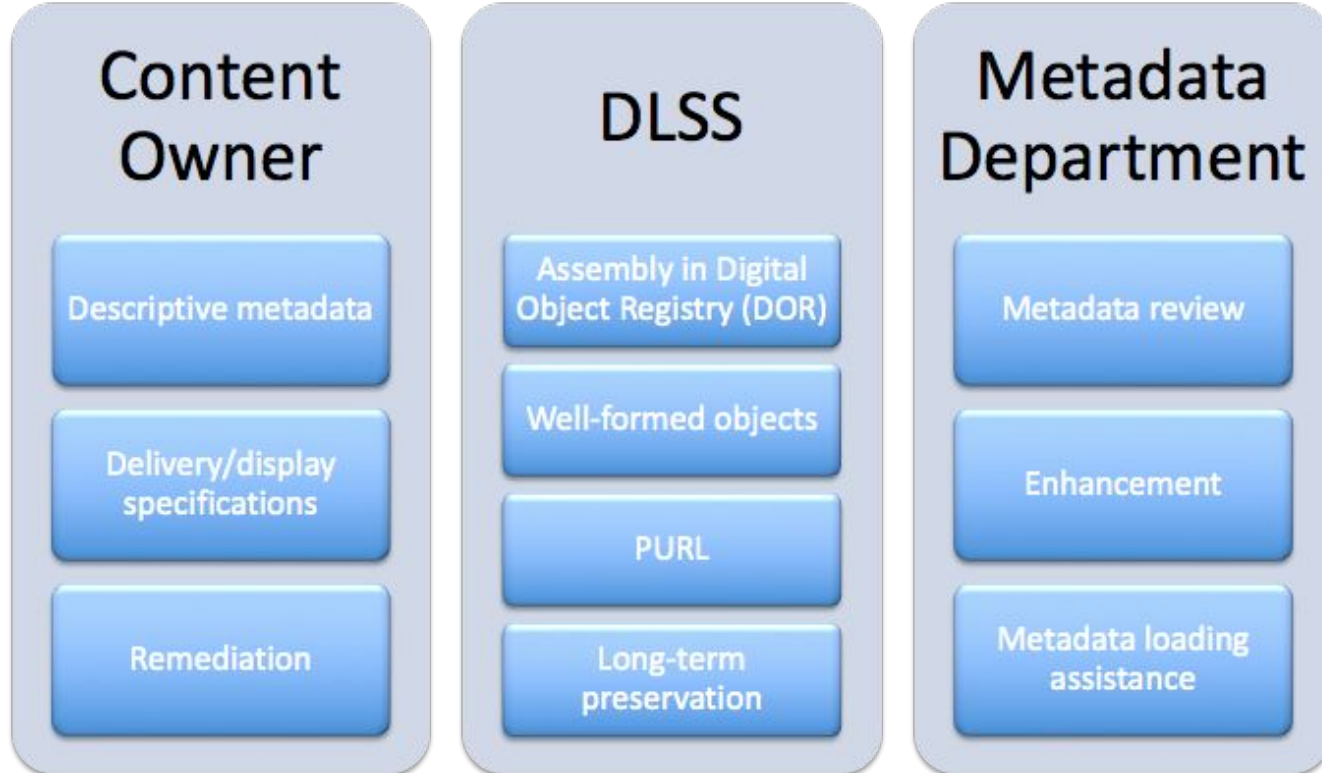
Content Owner

Descriptive metadata

Delivery/display specifications

Remediation

DLSS

Assembly in Digital Object Registry (DOR)

Well-formed objects

PURL

Long-term preservation

Metadata Department

Metadata review

Enhancement

Metadata loading assistance